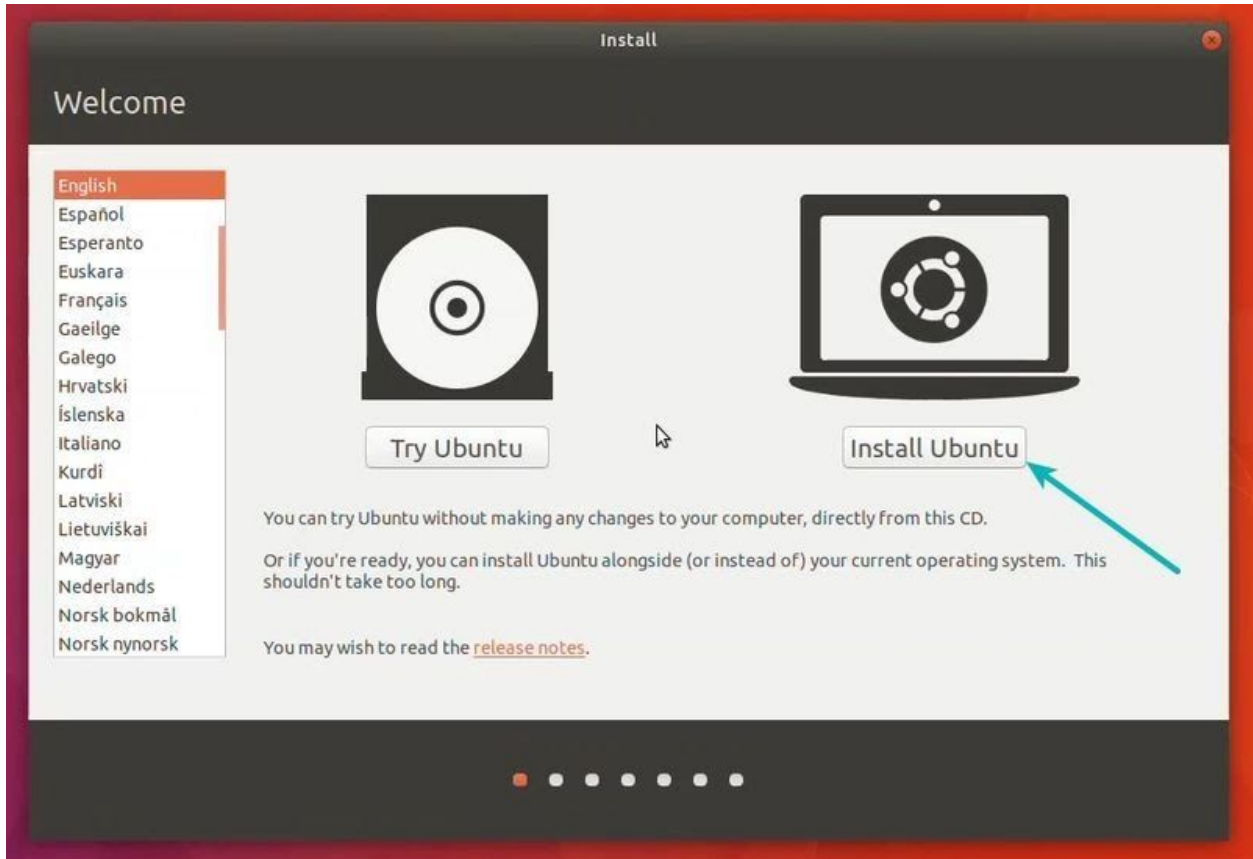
Install

Welcome

English
Español
Esperanto
Euskara
Français
Gaeilge
Galego
Hrvatski
Íslenska
Italiano
Kurdî
Latviski
Lietuviškai
Magyar
Nederlands
Norsk bokmål
Norsk nynorsk

Try Ubuntu

Install Ubuntu

You can try Ubuntu without making any changes to your computer, directly from this CD.

Or if you're ready, you can install Ubuntu alongside (or instead of) your current operating system. This shouldn't take too long.

You may wish to read the release notes.